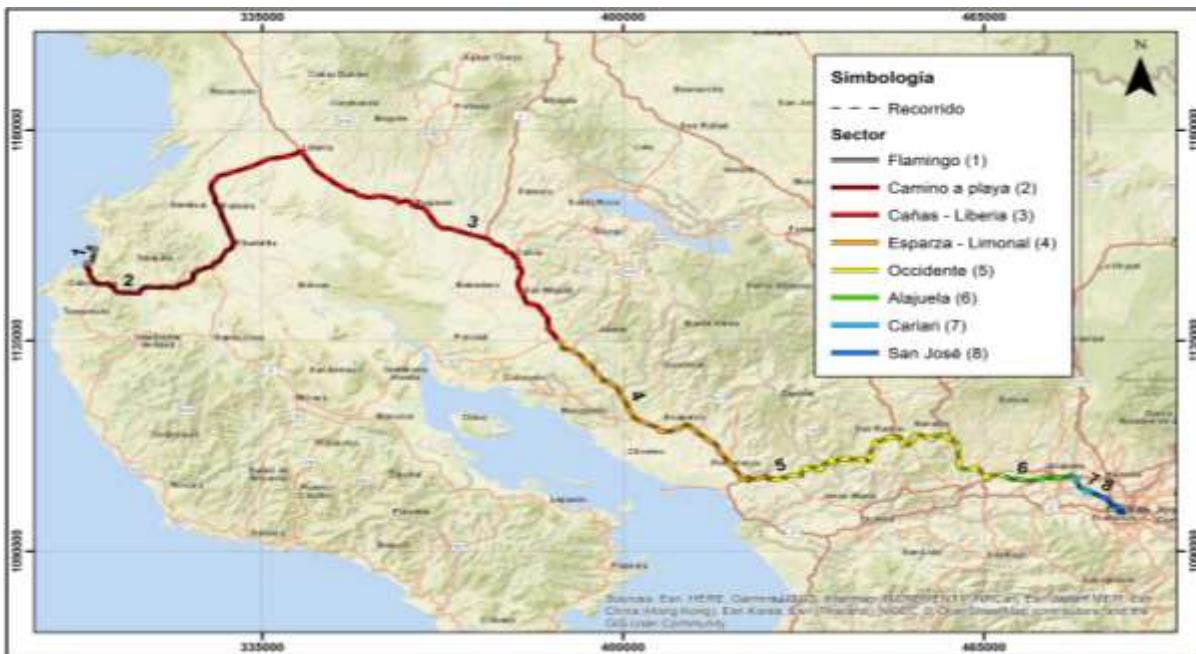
335000
400000
465000

N

1160000
1125000
1090000

Simbología
Recorrido
Sector
Flamingo (1)
Camino a playa (2)
Cañas - Liberia (3)
Esparza - Limonal (4)
Occidente (5)
Alajuela (6)
Cariari (7)
San José (8)

1
2
3
4
5
6
7 8

Sources: Esri, HERE, Garmin, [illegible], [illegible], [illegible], Esri Japan, METI, Esri China (Hong Kong), Esri Korea, Esri (Thailand), NGCC, © OpenStreetMap contributors, and the GIS User Community

335000
400000
465000